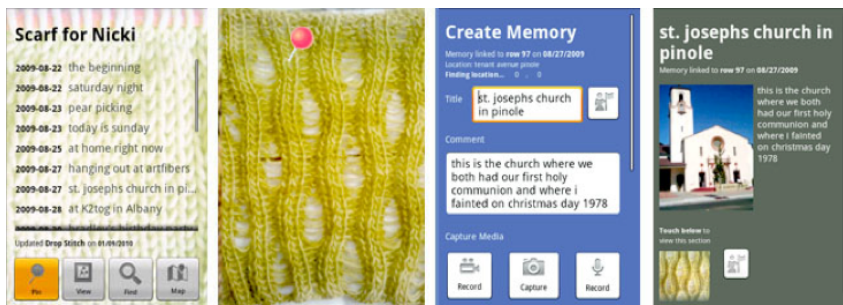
Scarf for Nicki

2009-08-22 the beginning
2009-08-22 saturday night
2009-08-23 pear picking
2009-08-23 today is sunday
2009-08-25 at home right now
2009-08-27 hanging out at artfibers
2009-08-27 st. josephs church in pi...
2009-08-28 at K2tog in Albany

Updated Drop Stitch on 01/09/2010

Pin View Find Map

Create Memory

Memory linked to row 97 on 08/27/2009
Location: tenant avenue pinole
Finding location... 0 , 0

Title st. josephs church in pinole

Comment
this is the church where we both had our first holy communion and where i fainted on christmas day 1978

Capture Media

Record Capture Record

st. josephs church in pinole

Memory linked to row 97 on 08/27/2009

this is the church where we both had our first holy communion and where i fainted on christmas day 1978

Touch below to view this section